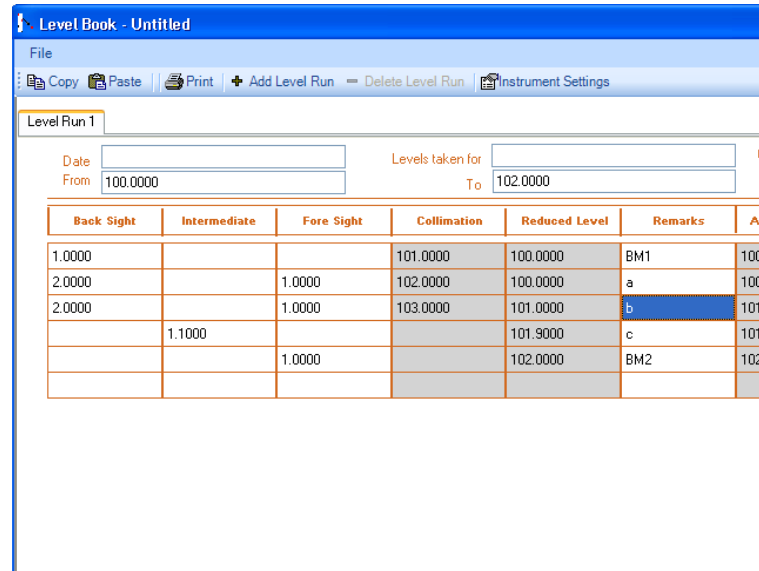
Level Book - Untitled

File

Copy Paste Print + Add Level Run − Delete Level Run Instrument Settings

Level Run 1

Date
From 100.0000

Levels taken for
To 102.0000

| Back Sight | Intermediate | Fore Sight | Collimation | Reduced Level | Remarks | A |
|---|---|---|---|---|---|---|
| 1.0000 | | | 101.0000 | 100.0000 | BM1 | 10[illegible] |
| 2.0000 | | 1.0000 | 102.0000 | 100.0000 | a | 10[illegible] |
| 2.0000 | | 1.0000 | 103.0000 | 101.0000 | b | 10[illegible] |
| | 1.1000 | | | 101.9000 | c | 10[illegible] |
| | | 1.0000 | | 102.0000 | BM2 | 10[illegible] |
| | | | | | | |